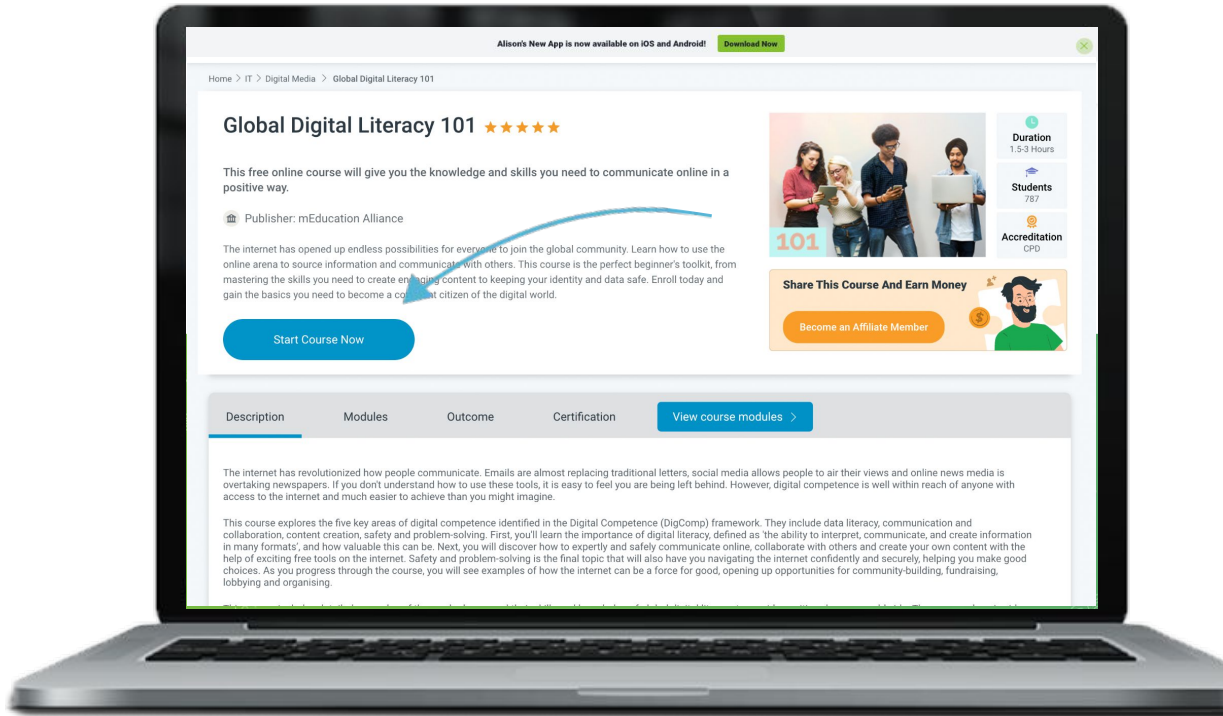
Alison's New App is now available on iOS and Android! Download Now

Home > IT > Digital Media > Global Digital Literacy 101

Global Digital Literacy 101 ★★★★★

This free online course will give you the knowledge and skills you need to communicate online in a positive way.

Publisher: mEducation Alliance

The internet has opened up endless possibilities for everyone to join the global community. Learn how to use the online arena to source information and communicate with others. This course is the perfect beginner's toolkit, from mastering the skills you need to create engaging content to keeping your identity and data safe. Enroll today and gain the basics you need to become a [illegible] citizen of the digital world.

Start Course Now

101

Duration
1.5-3 Hours

Students
787

Accreditation
CPD

Share This Course And Earn Money

Become an Affiliate Member

Description | Modules | Outcome | Certification | View course modules >

The internet has revolutionized how people communicate. Emails are almost replacing traditional letters, social media allows people to air their views and online news media is overtaking newspapers. If you don't understand how to use these tools, it is easy to feel you are being left behind. However, digital competence is well within reach of anyone with access to the internet and much easier to achieve than you might imagine.

This course explores the five key areas of digital competence identified in the Digital Competence (DigComp) framework. They include data literacy, communication and collaboration, content creation, safety and problem-solving. First, you'll learn the importance of digital literacy, defined as 'the ability to interpret, communicate, and create information in many formats', and how valuable this can be. Next, you will discover how to expertly and safely communicate online, collaborate with others and create your own content with the help of exciting free tools on the internet. Safety and problem-solving is the final topic that will also have you navigating the internet confidently and securely, helping you make good choices. As you progress through the course, you will see examples of how the internet can be a force for good, opening up opportunities for community-building, fundraising, lobbying and organising.

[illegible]